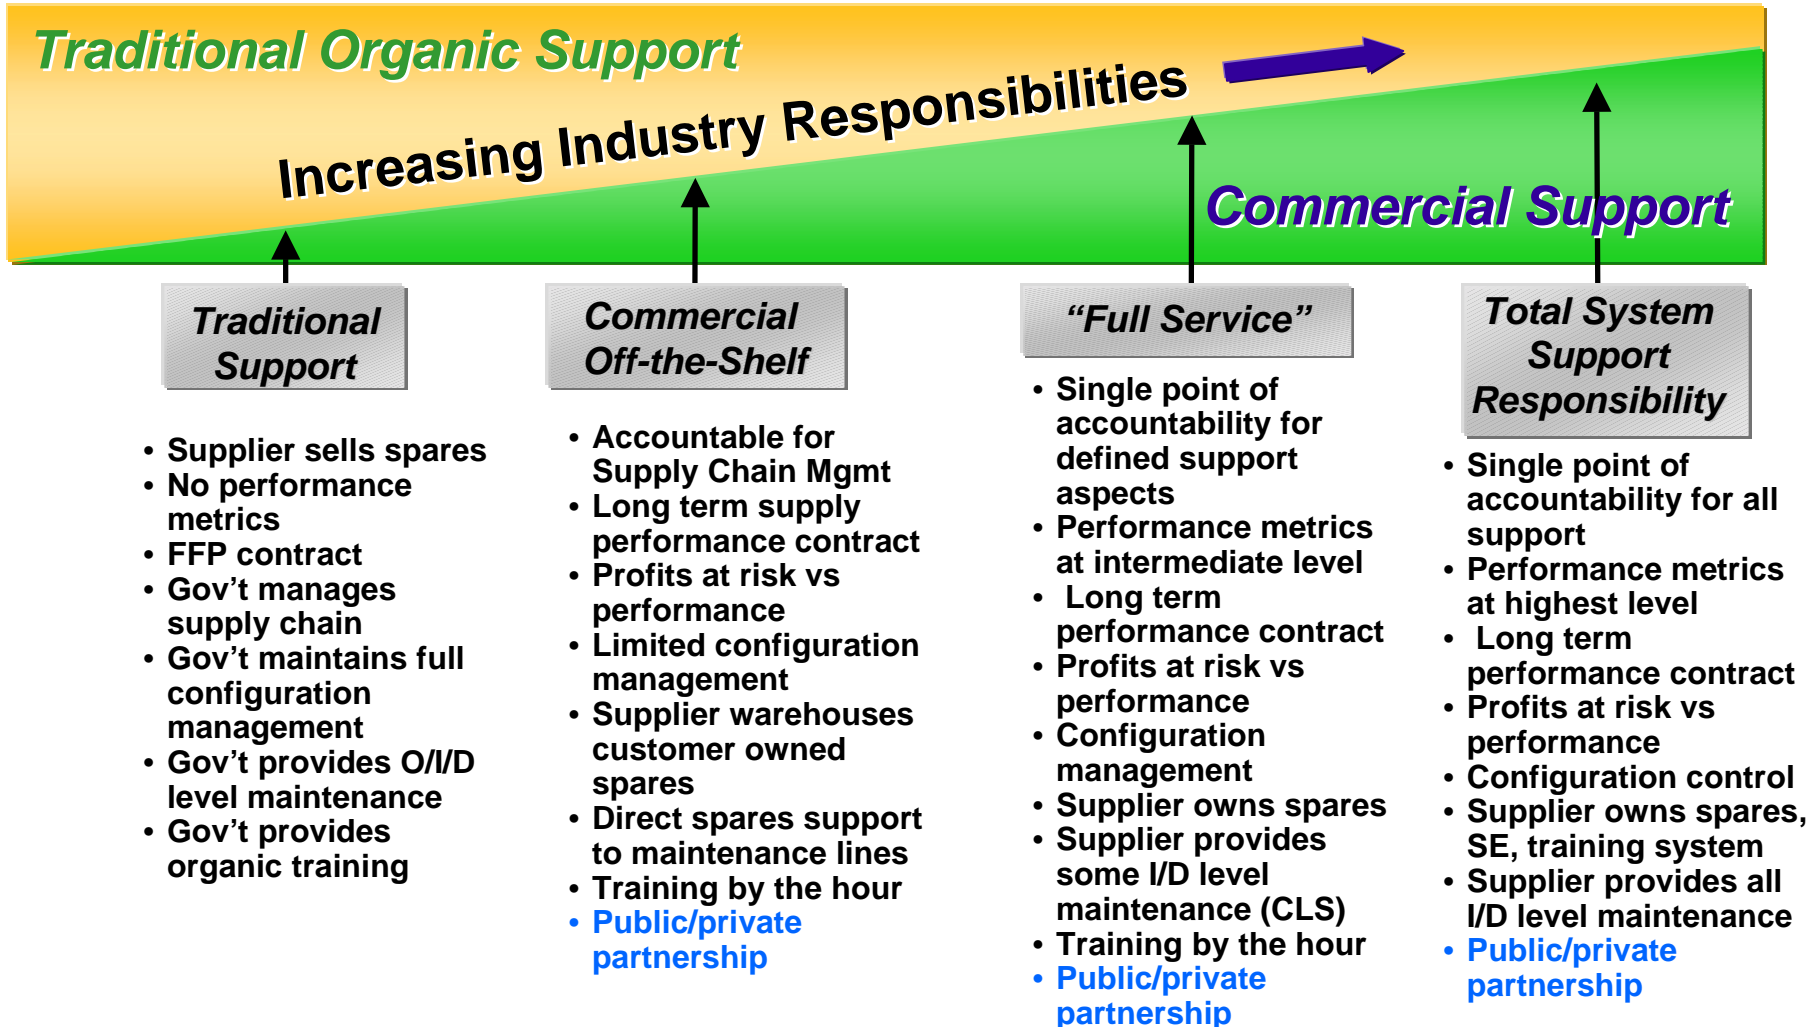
Traditional Organic Support

Increasing Industry Responsibilities

Commercial Support

Traditional Support

- Supplier sells spares
- No performance metrics
- FFP contract
- Gov't manages supply chain
- Gov't maintains full configuration management
- Gov't provides O/I/D level maintenance
- Gov't provides organic training

Commercial Off-the-Shelf

- Accountable for Supply Chain Mgmt
- Long term supply performance contract
- Profits at risk vs performance
- Limited configuration management
- Supplier warehouses customer owned spares
- Direct spares support to maintenance lines
- Training by the hour
- Public/private partnership

"Full Service"

- Single point of accountability for defined support aspects
- Performance metrics at intermediate level
- Long term performance contract
- Profits at risk vs performance
- Configuration management
- Supplier owns spares
- Supplier provides some I/D level maintenance (CLS)
- Training by the hour
- Public/private partnership

Total System Support Responsibility

- Single point of accountability for all support
- Performance metrics at highest level
- Long term performance contract
- Profits at risk vs performance
- Configuration control
- Supplier owns spares, SE, training system
- Supplier provides all I/D level maintenance
- Public/private partnership